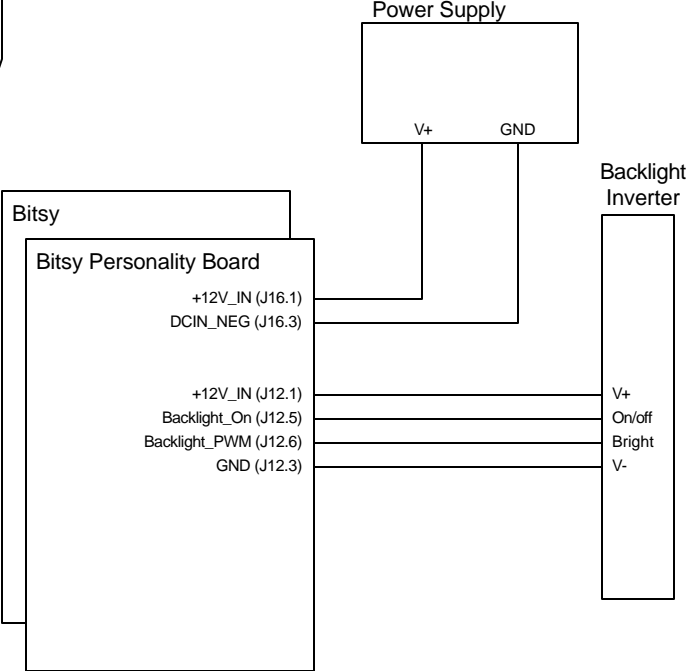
Power Supply

V+

GND

Backlight Inverter

Bitsy

Bitsy Personality Board

+12V_IN (J16.1)

DCIN_NEG (J16.3)

+12V_IN (J12.1)

Backlight_On (J12.5)

Backlight_PWM (J12.6)

GND (J12.3)

V+

On/off

Bright

V-